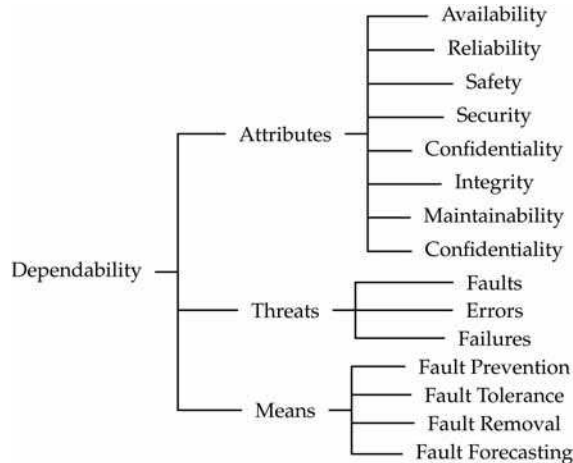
Dependability
Attributes
Availability
Reliability
Safety
Security
Confidentiality
Integrity
Maintainability
Confidentiality
Threats
Faults
Errors
Failures
Means
Fault Prevention
Fault Tolerance
Fault Removal
Fault Forecasting